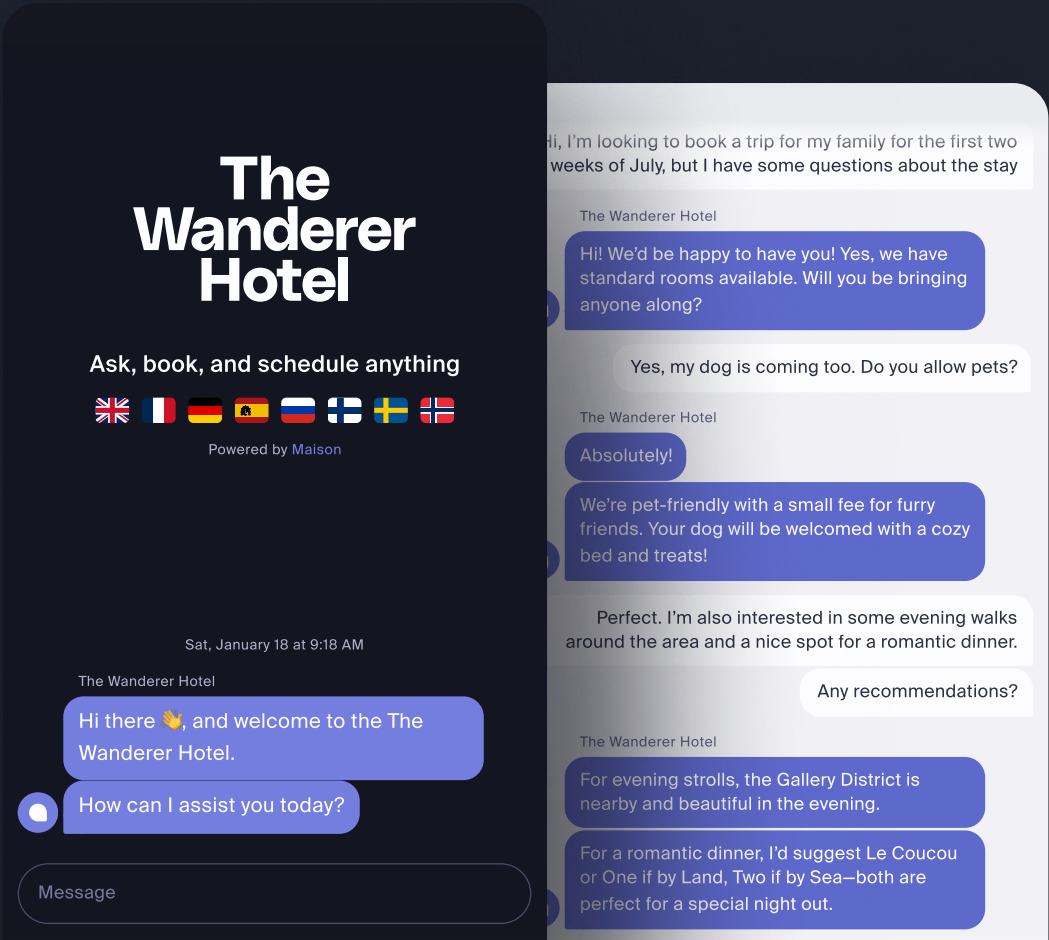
The Wanderer Hotel

Ask, book, and schedule anything

Powered by Maison

Sat, January 18 at 9:18 AM

The Wanderer Hotel

Hi there 👋, and welcome to the The Wanderer Hotel.

How can I assist you today?

Message

Hi, I'm looking to book a trip for my family for the first two weeks of July, but I have some questions about the stay

The Wanderer Hotel

Hi! We'd be happy to have you! Yes, we have standard rooms available. Will you be bringing anyone along?

Yes, my dog is coming too. Do you allow pets?

The Wanderer Hotel

Absolutely!

We're pet-friendly with a small fee for furry friends. Your dog will be welcomed with a cozy bed and treats!

Perfect. I'm also interested in some evening walks around the area and a nice spot for a romantic dinner.

Any recommendations?

The Wanderer Hotel

For evening strolls, the Gallery District is nearby and beautiful in the evening.

For a romantic dinner, I'd suggest Le Coucou or One if by Land, Two if by Sea—both are perfect for a special night out.